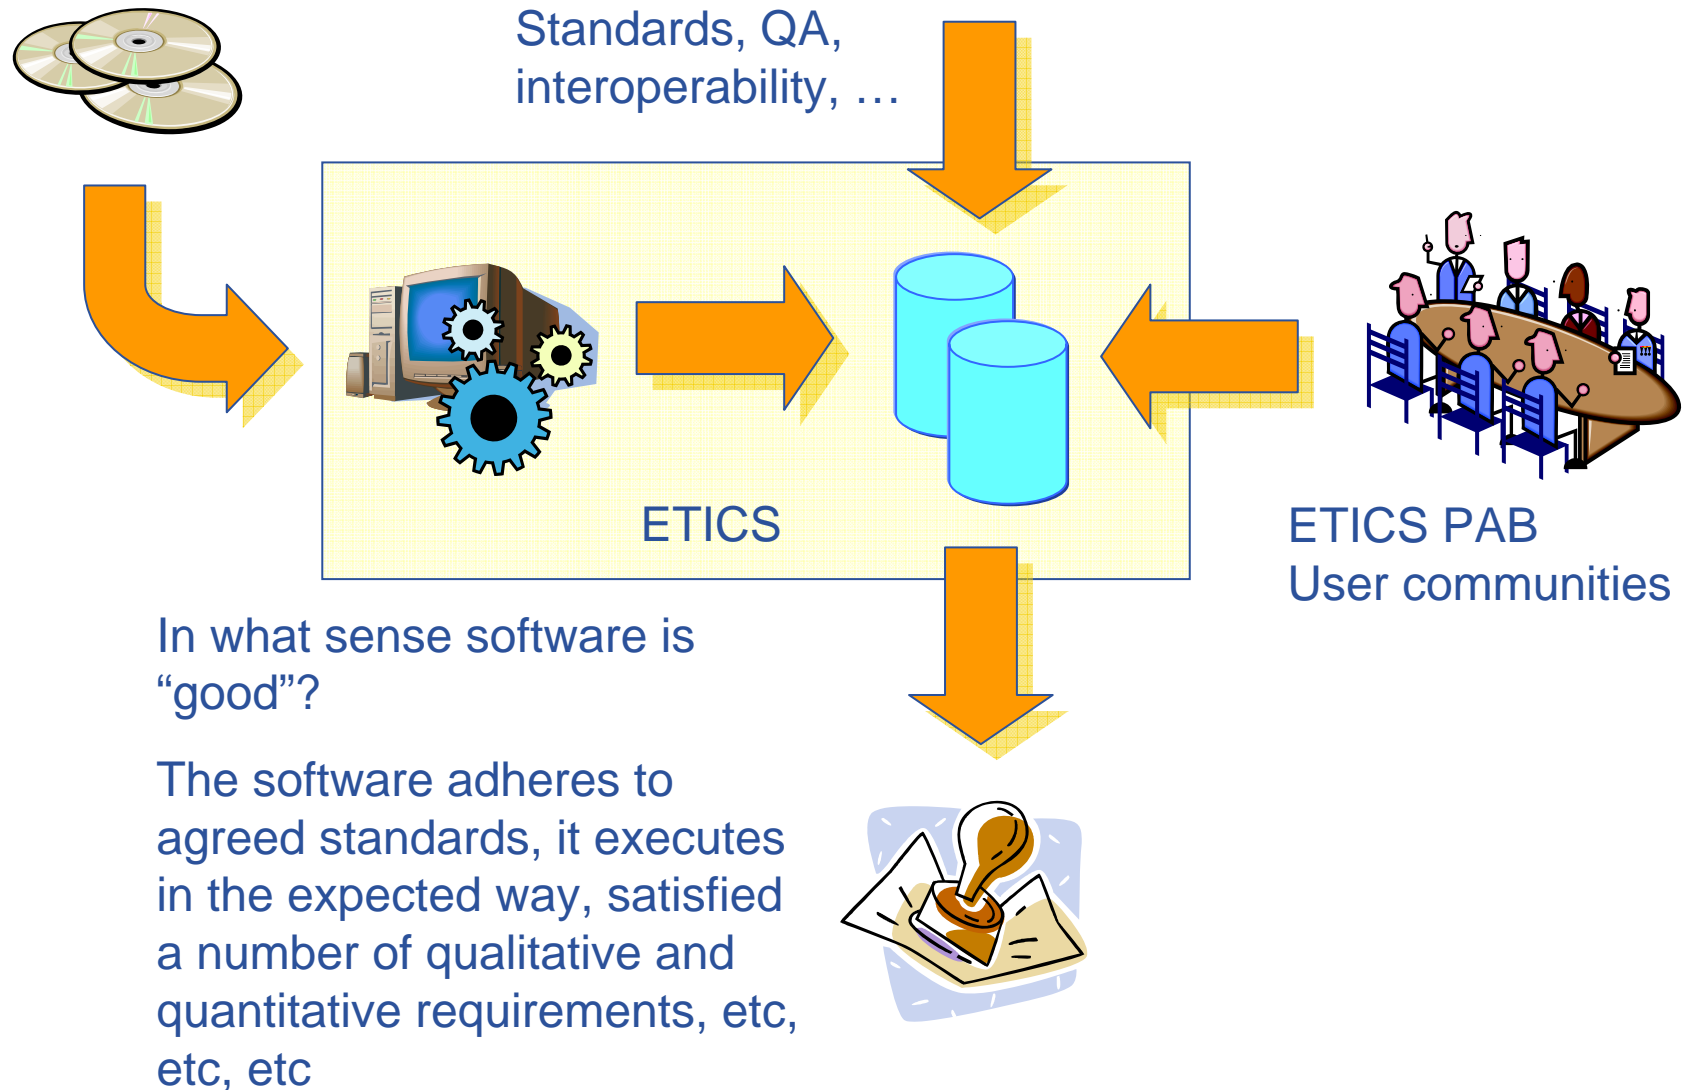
Standards, QA, interoperability, …

ETICS

ETICS PAB
User communities

In what sense software is “good”?

The software adheres to agreed standards, it executes in the expected way, satisfied a number of qualitative and quantitative requirements, etc, etc, etc